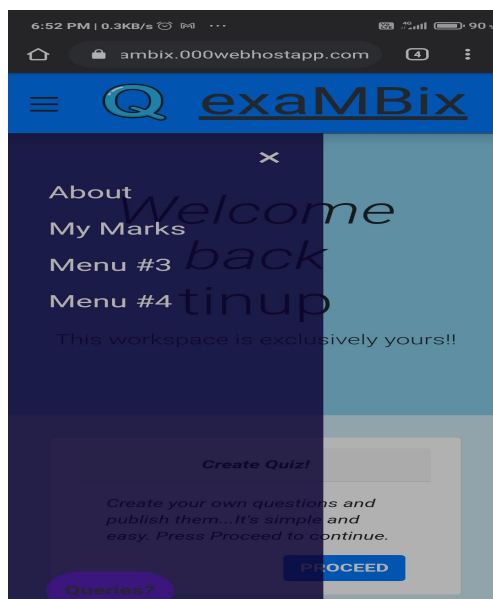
6:52 PM | 0.3KB/s ··· 90

ambix.000webhostapp.com 4

Q exaMBix

×

About
My Marks
Menu #3
Menu #4

Welcome back tinup

This workspace is exclusively yours!!

Create Quiz!

Create your own questions and publish them...It's simple and easy. Press Proceed to continue.

PROCEED

Queries?